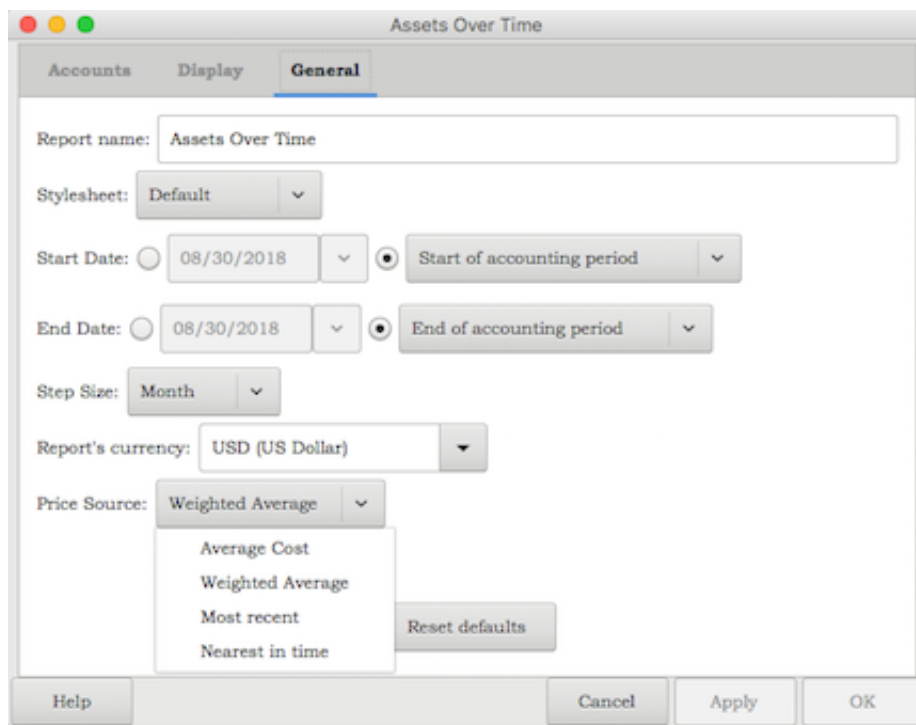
Assets Over Time

Accounts Display General

Report name: Assets Over Time

Stylesheet: Default

Start Date: 08/30/2018 Start of accounting period

End Date: 08/30/2018 End of accounting period

Step Size: Month

Report's currency: USD (US Dollar)

Price Source: Weighted Average

Average Cost
Weighted Average
Most recent
Nearest in time

Reset defaults

Help Cancel Apply OK